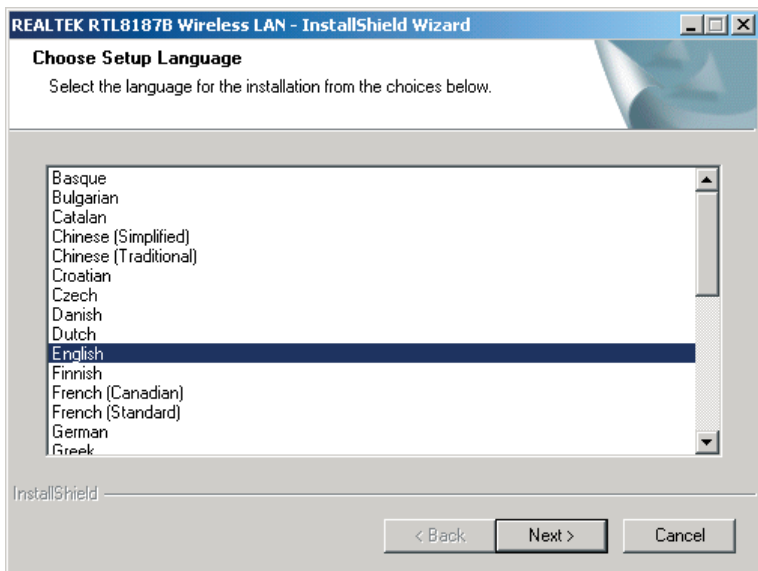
REALTEK RTL8187B Wireless LAN - InstallShield Wizard

Choose Setup Language

Select the language for the installation from the choices below.

Basque
Bulgarian
Catalan
Chinese (Simplified)
Chinese (Traditional)
Croatian
Czech
Danish
Dutch
English
Finnish
French (Canadian)
French (Standard)
German
Greek

InstallShield

< Back
Next >
Cancel